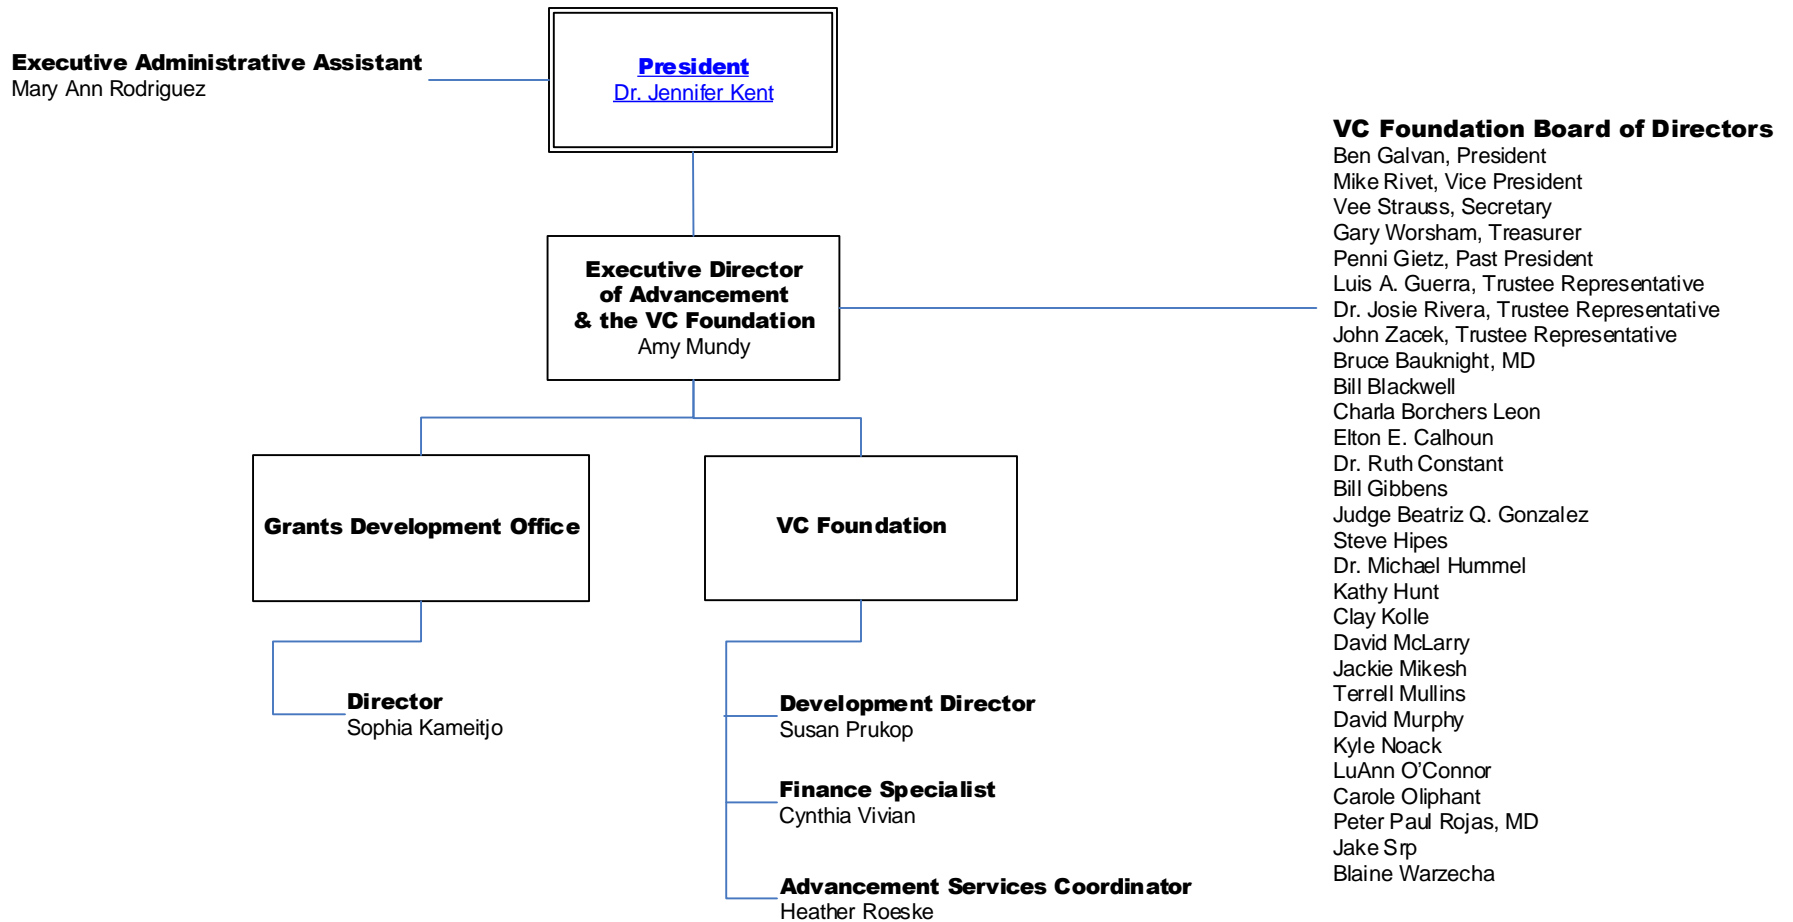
Executive Administrative Assistant
Mary Ann Rodriguez

President
Dr. Jennifer Kent

Executive Director of Advancement & the VC Foundation
Amy Mundy

VC Foundation Board of Directors
Ben Galvan, President
Mike Rivet, Vice President
Vee Strauss, Secretary
Gary Worsham, Treasurer
Penni Gietz, Past President
Luis A. Guerra, Trustee Representative
Dr. Josie Rivera, Trustee Representative
John Zacek, Trustee Representative
Bruce Bauknight, MD
Bill Blackwell
Charla Borchers Leon
Elton E. Calhoun
Dr. Ruth Constant
Bill Gibbens
Judge Beatriz Q. Gonzalez
Steve Hipes
Dr. Michael Hummel
Kathy Hunt
Clay Kolle
David McLarry
Jackie Mikesh
Terrell Mullins
David Murphy
Kyle Noack
LuAnn O'Connor
Carole Oliphant
Peter Paul Rojas, MD
Jake Srp
Blaine Warzecha

Grants Development Office

VC Foundation

Director
Sophia Kameitjo

Development Director
Susan Prukop

Finance Specialist
Cynthia Vivian

Advancement Services Coordinator
Heather Roeske